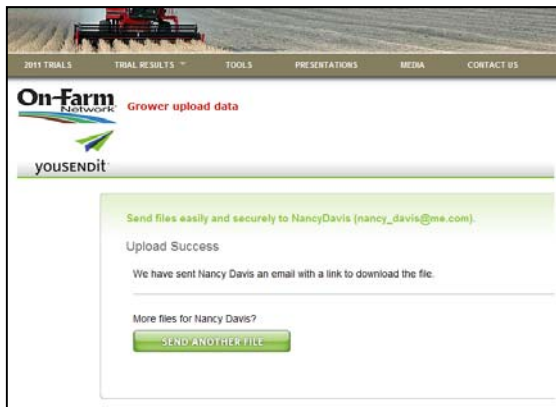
2011 TRIALS
TRIAL RESULTS
TOOLS
PRESENTATIONS
MEDIA
CONTACT US

On-Farm Network

Grower upload data

YOUSENDIT

Send files easily and securely to NancyDavis (nancy_davis@me.com).

Upload Success

We have sent Nancy Davis an email with a link to download the file.

More files for Nancy Davis?

SEND ANOTHER FILE